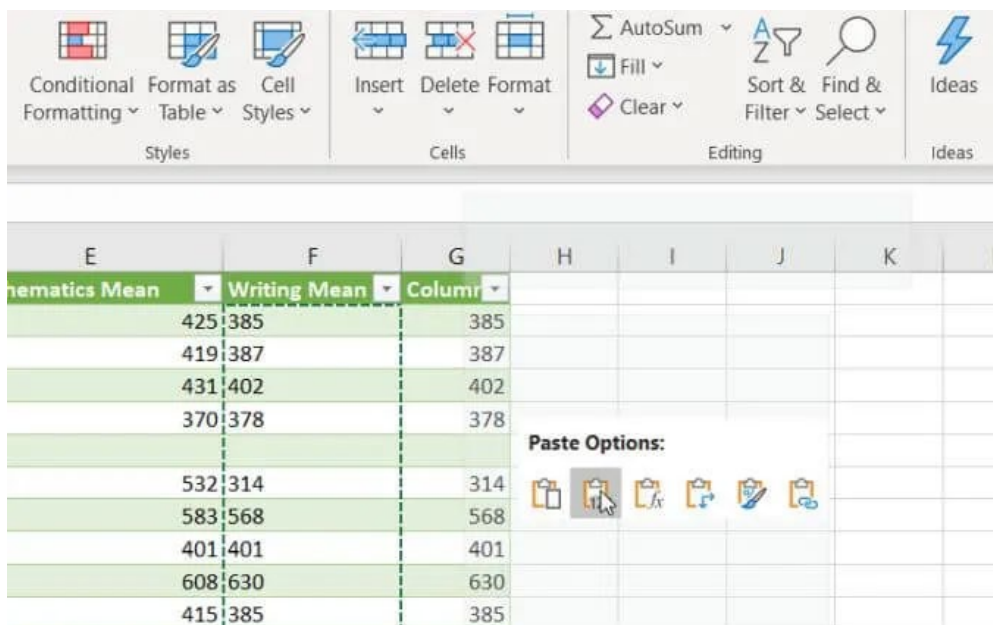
Conditional Formatting ˅ Format as Table ˅ Cell Styles ˅
Styles

Insert ˅ Delete ˅ Format ˅
Cells

Σ AutoSum ˅
Fill ˅
Clear ˅
Sort & Filter ˅ Find & Select ˅
Editing

Ideas
Ideas

| E | F | G | H | I | J | K |
|---|---|---|---|---|---|---|
| hematics Mean | Writing Mean | Columr | | | | |
| 425 | 385 | 385 | | | | |
| 419 | 387 | 387 | | | | |
| 431 | 402 | 402 | | | | |
| 370 | 378 | 378 | | | | |
| | | | | | | |
| 532 | 314 | 314 | | | | |
| 583 | 568 | 568 | | | | |
| 401 | 401 | 401 | | | | |
| 608 | 630 | 630 | | | | |
| 415 | 385 | 385 | | | | |

Paste Options: